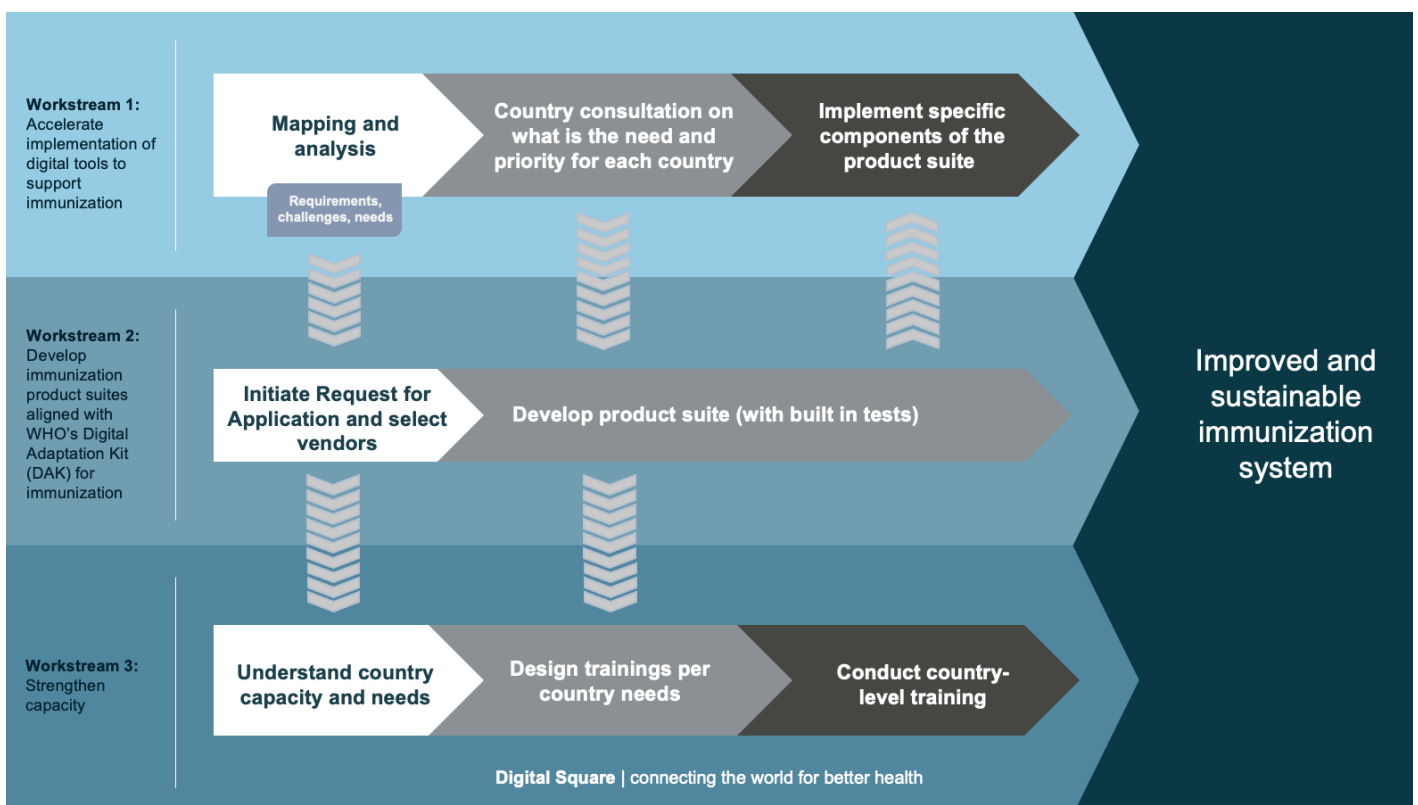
Workstream 1: Accelerate implementation of digital tools to support immunization

Mapping and analysis

Requirements, challenges, needs

Country consultation on what is the need and priority for each country

Implement specific components of the product suite

Workstream 2: Develop immunization product suites aligned with WHO's Digital Adaptation Kit (DAK) for immunization

Initiate Request for Application and select vendors

Develop product suite (with built in tests)

Workstream 3: Strengthen capacity

Understand country capacity and needs

Design trainings per country needs

Conduct country-level training

Improved and sustainable immunization system

Digital Square | connecting the world for better health